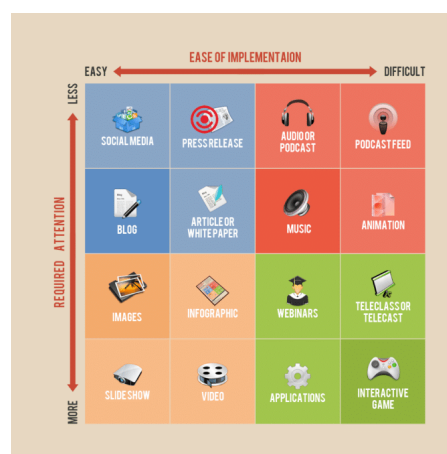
EASE OF IMPLEMENTAION

EASY

DIFFICULT

REQUIRED ATTENTION

LESS

MORE

| | | | |
|---|---|---|---|
| SOCIAL MEDIA | PRESS RELEASE | AUDIO OR PODCAST | PODCAST FEED |
| BLOG | ARTICLE OR WHITE PAPER | MUSIC | ANIMATION |
| IMAGES | INFOGRAPHIC | WEBINARS | TELECLASS OR TELECAST |
| SLIDE SHOW | VIDEO | APPLICATIONS | INTERACTIVE GAME |